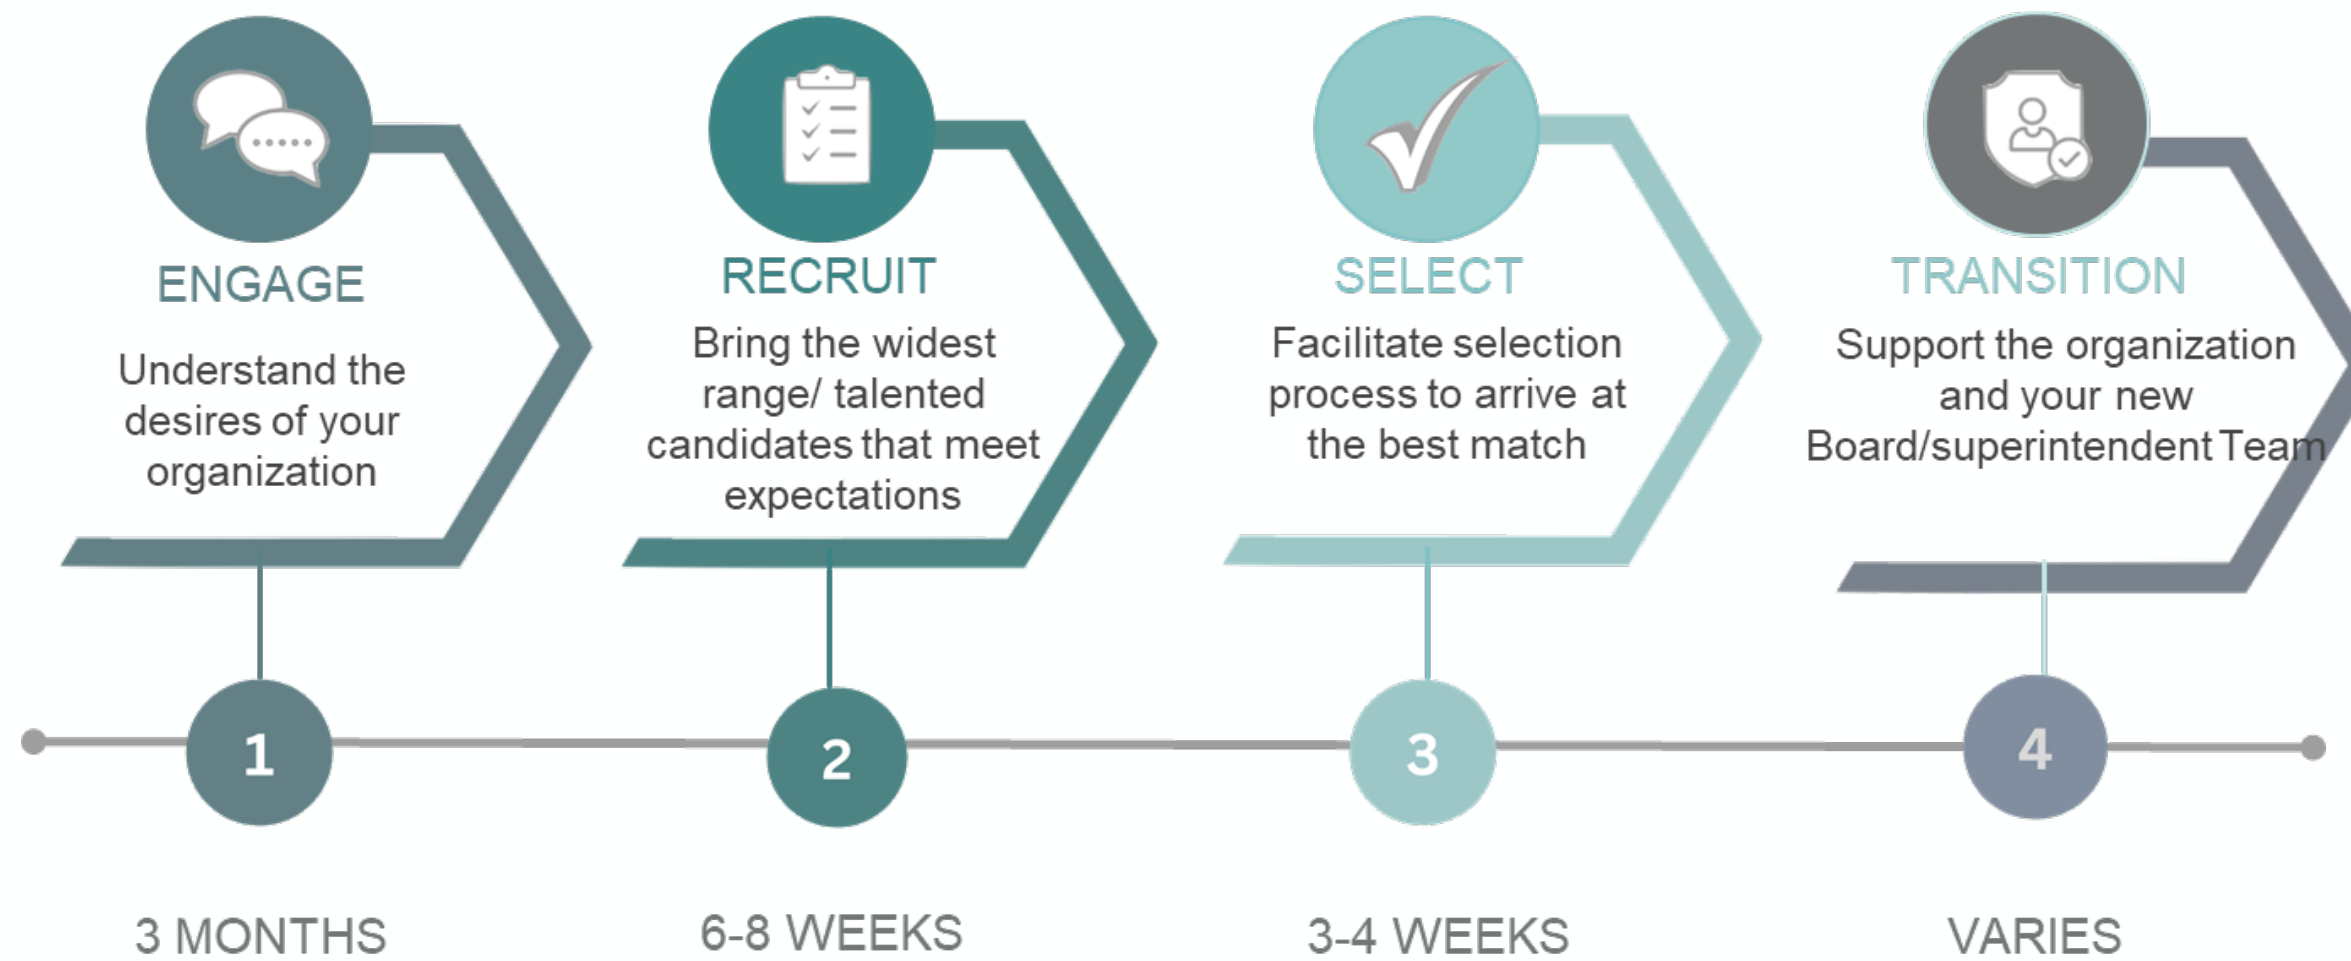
ENGAGE

Understand the desires of your organization

RECRUIT

Bring the widest range/ talented candidates that meet expectations

SELECT

Facilitate selection process to arrive at the best match

TRANSITION

Support the organization and your new Board/superintendent Team

1

2

3

4

3 MONTHS

6-8 WEEKS

3-4 WEEKS

VARIES